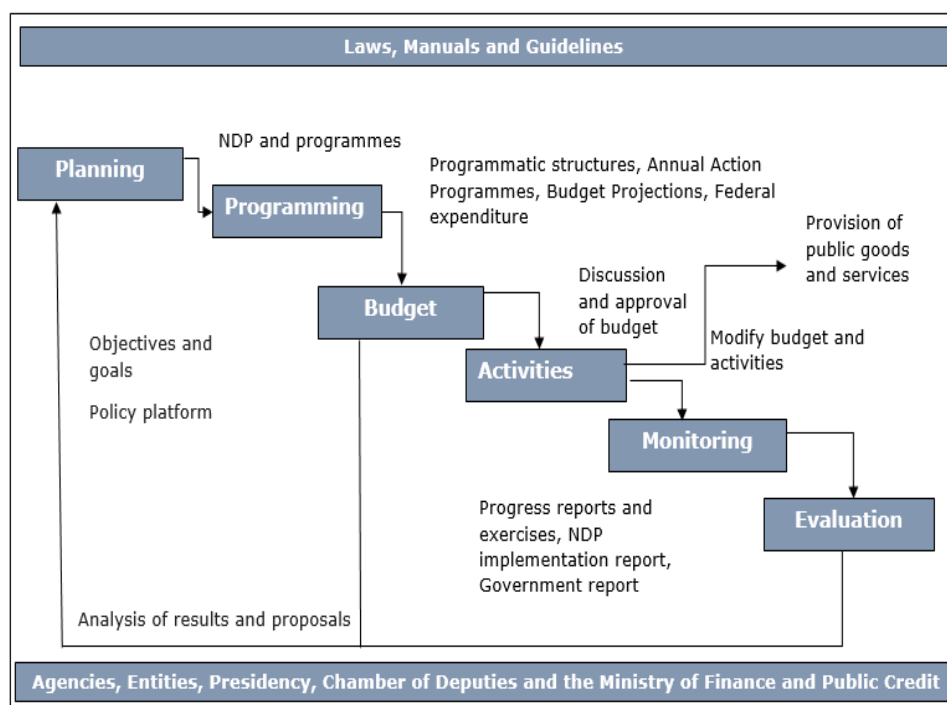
Laws, Manuals and Guidelines

Planning

NDP and programmes

Programming

Programmatic structures, Annual Action Programmes, Budget Projections, Federal expenditure

Budget

Discussion and approval of budget

Provision of public goods and services

Objectives and goals

Policy platform

Activities

Modify budget and activities

Monitoring

Evaluation

Progress reports and exercises, NDP implementation report, Government report

Analysis of results and proposals

Agencies, Entities, Presidency, Chamber of Deputies and the Ministry of Finance and Public Credit